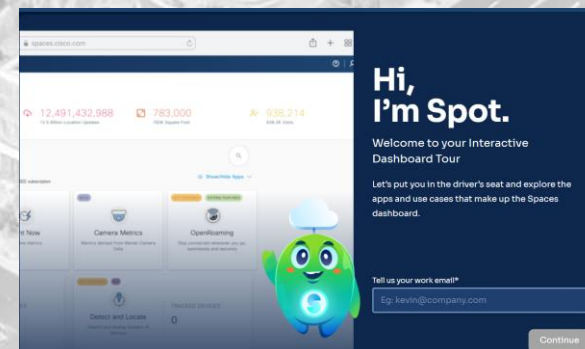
spaces.cisco.com

12,491,432,988

783,000

938,214

Show/Hide Apps

Camera Metrics

OpenRoaming

Detect and Locate

0

Hi, I'm Spot.

Welcome to your Interactive Dashboard Tour

Let's put you in the driver's seat and explore the apps and use cases that make up the Spaces dashboard.

Tell us your work email*

Eg: kevin@company.com

Continue